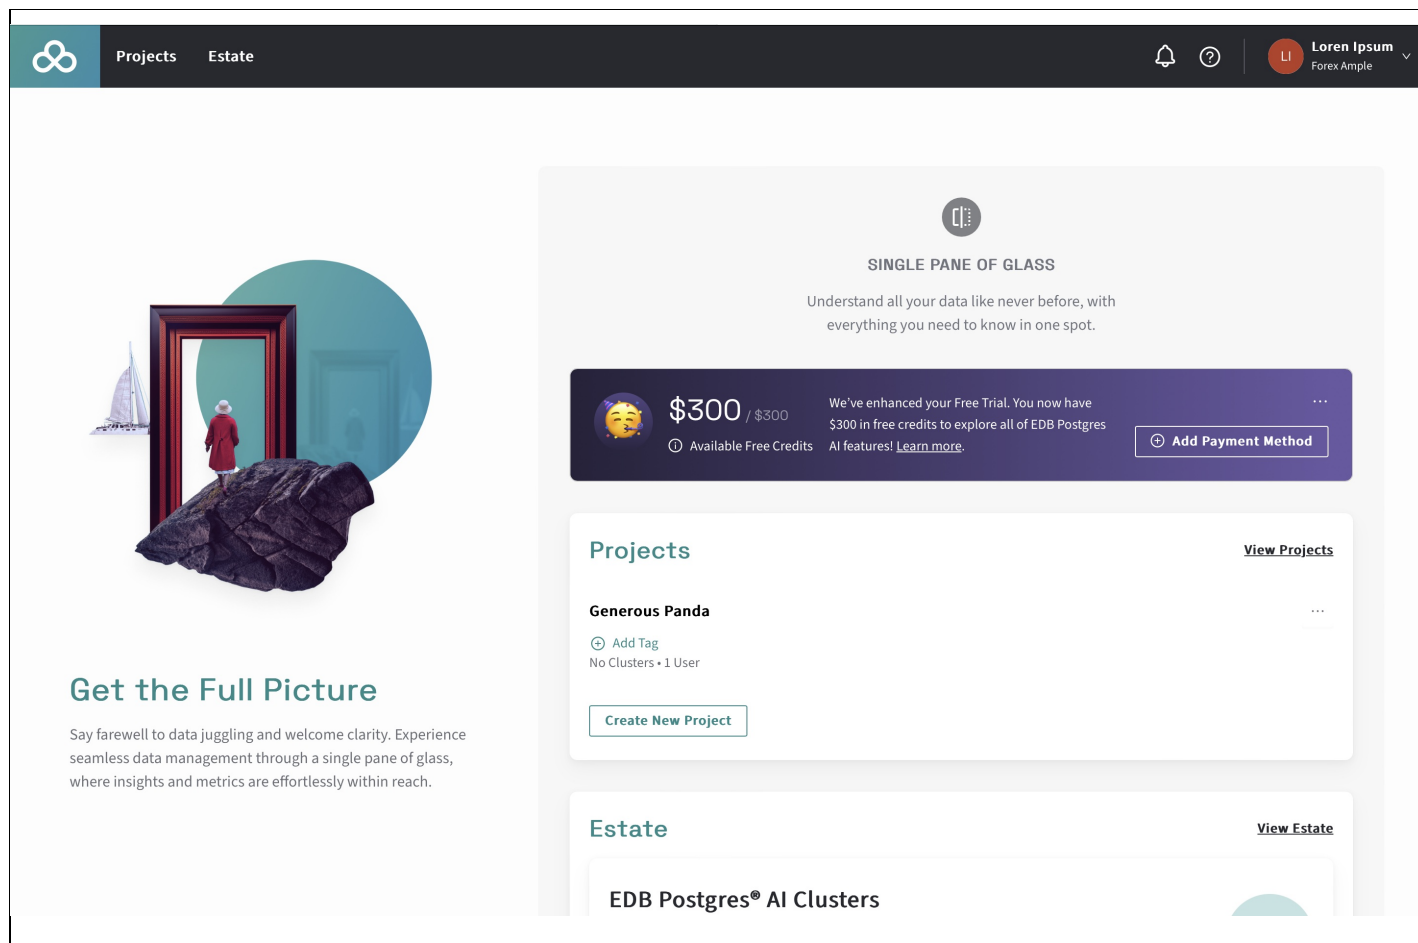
Projects Estate

LI Loren Ipsum
Forex Ample

Get the Full Picture

Say farewell to data juggling and welcome clarity. Experience seamless data management through a single pane of glass, where insights and metrics are effortlessly within reach.

SINGLE PANE OF GLASS

Understand all your data like never before, with everything you need to know in one spot.

$300 / $300
Available Free Credits

We've enhanced your Free Trial. You now have $300 in free credits to explore all of EDB Postgres AI features! Learn more.

...

Add Payment Method

Projects

View Projects

Generous Panda

...

Add Tag
No Clusters • 1 User

Create New Project

Estate

View Estate

EDB Postgres® AI Clusters